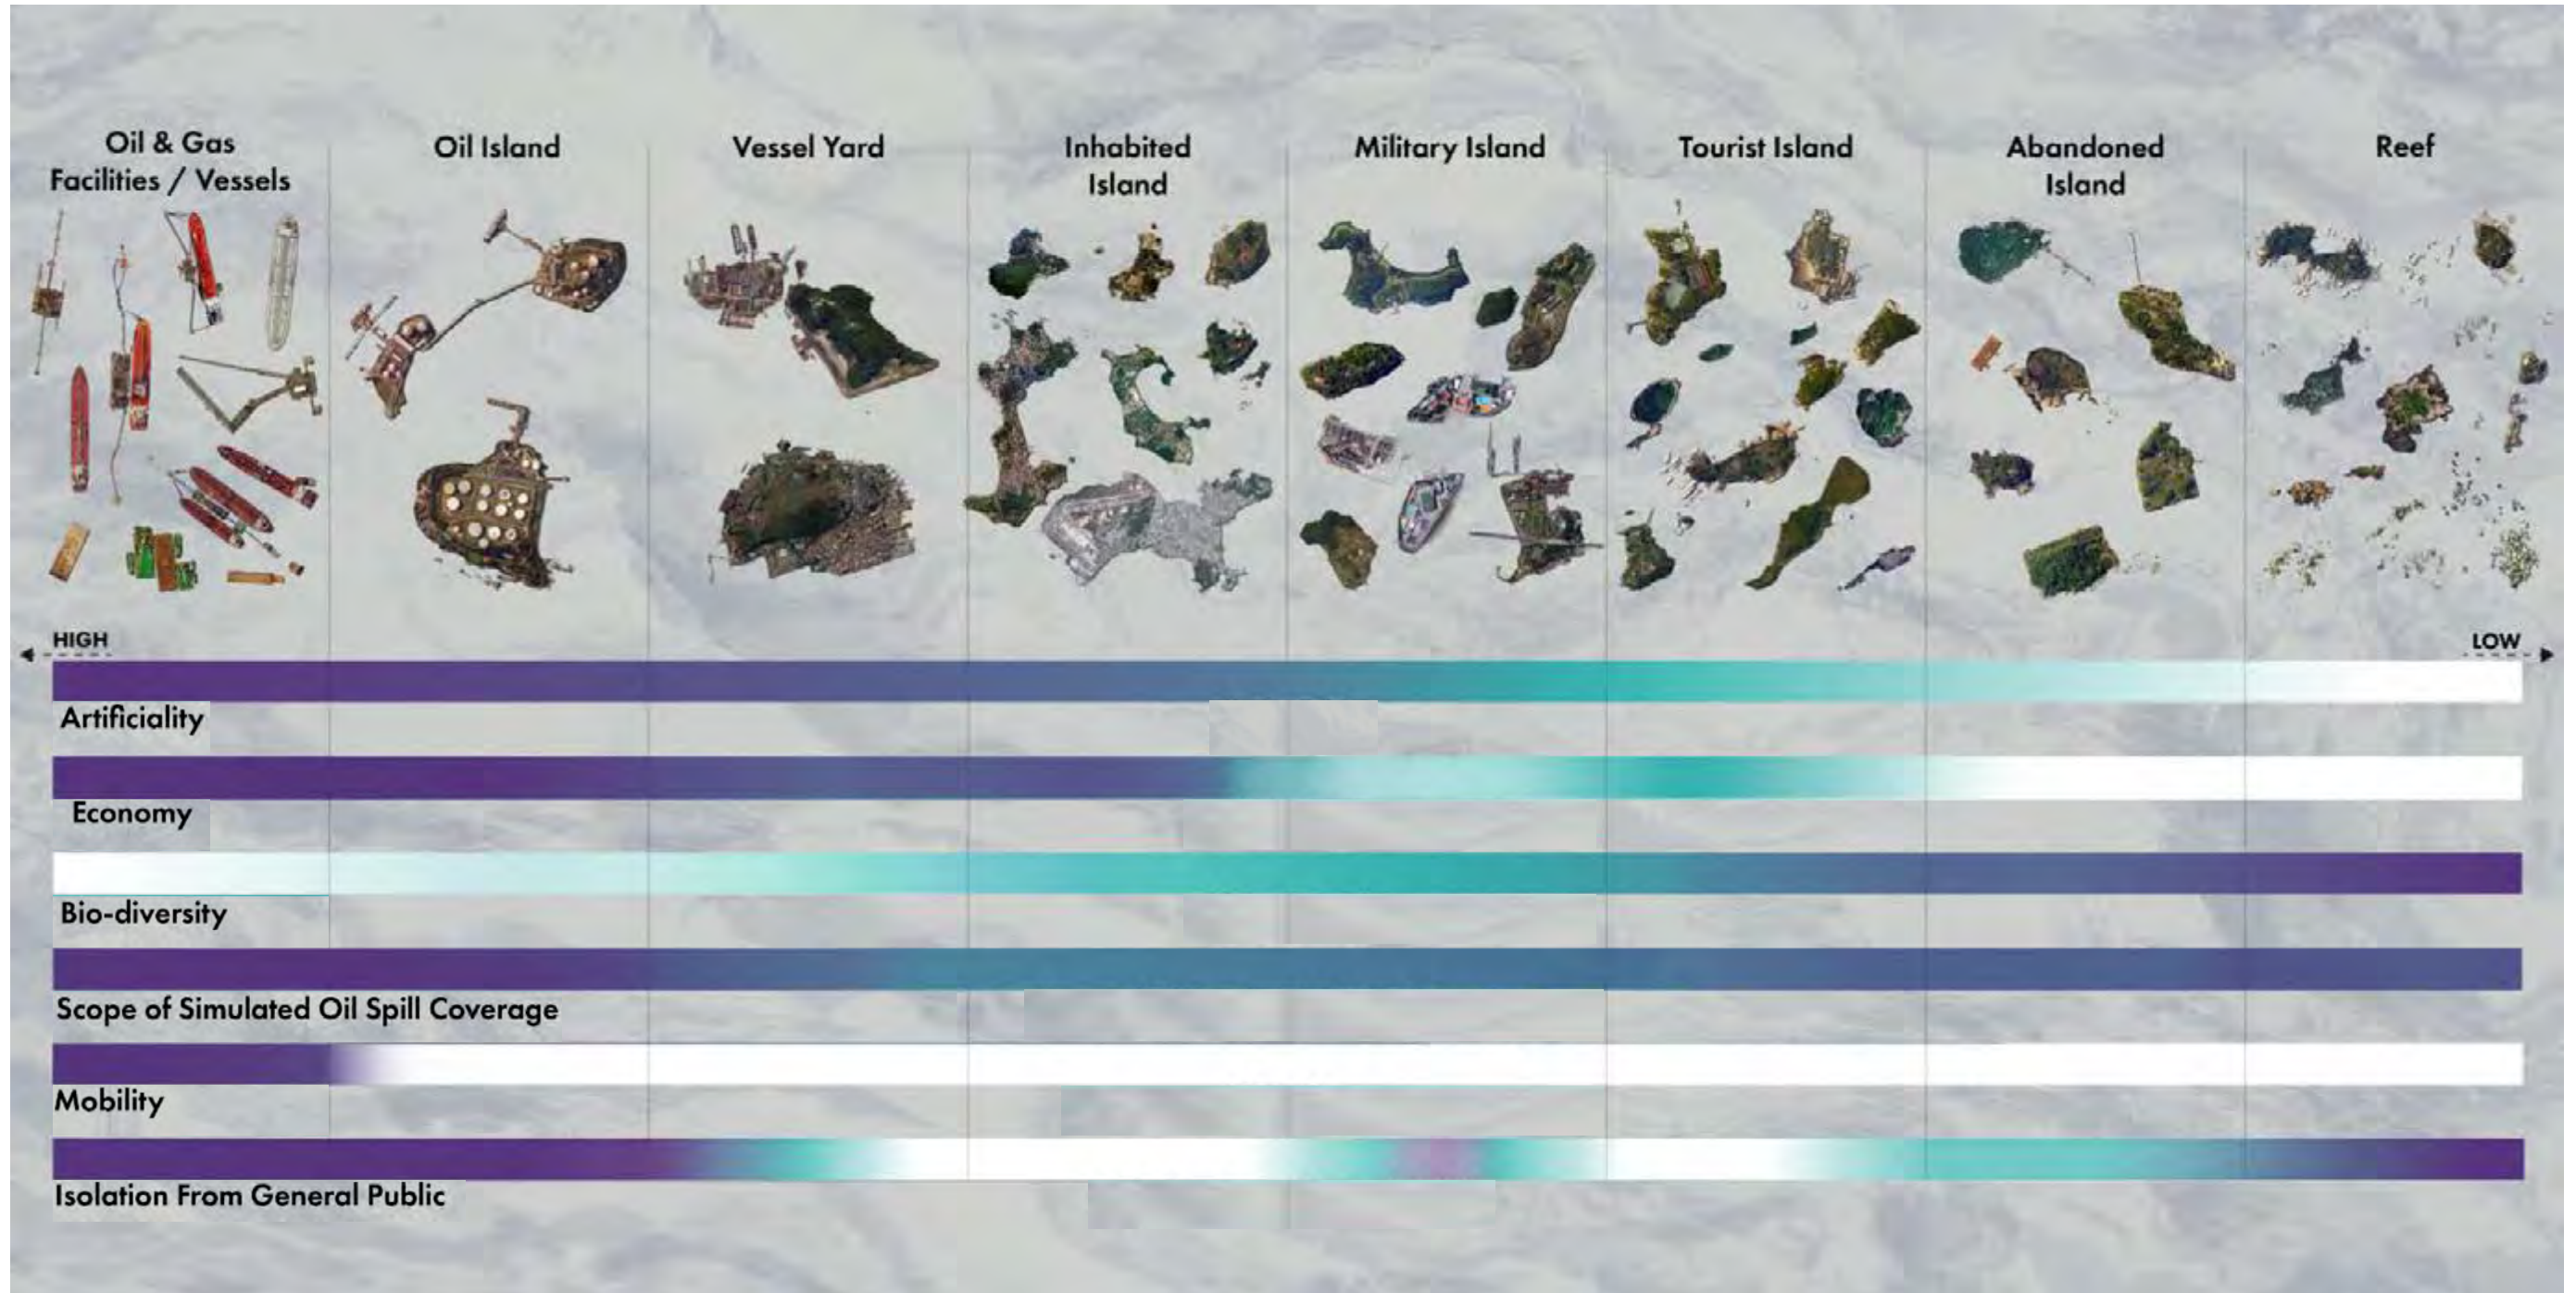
Oil & Gas Facilities / Vessels

Oil Island

Vessel Yard

Inhabited Island

Military Island

Tourist Island

Abandoned Island

Reef

HIGH

LOW

Artificiality

Economy

Bio-diversity

Scope of Simulated Oil Spill Coverage

Mobility

Isolation From General Public